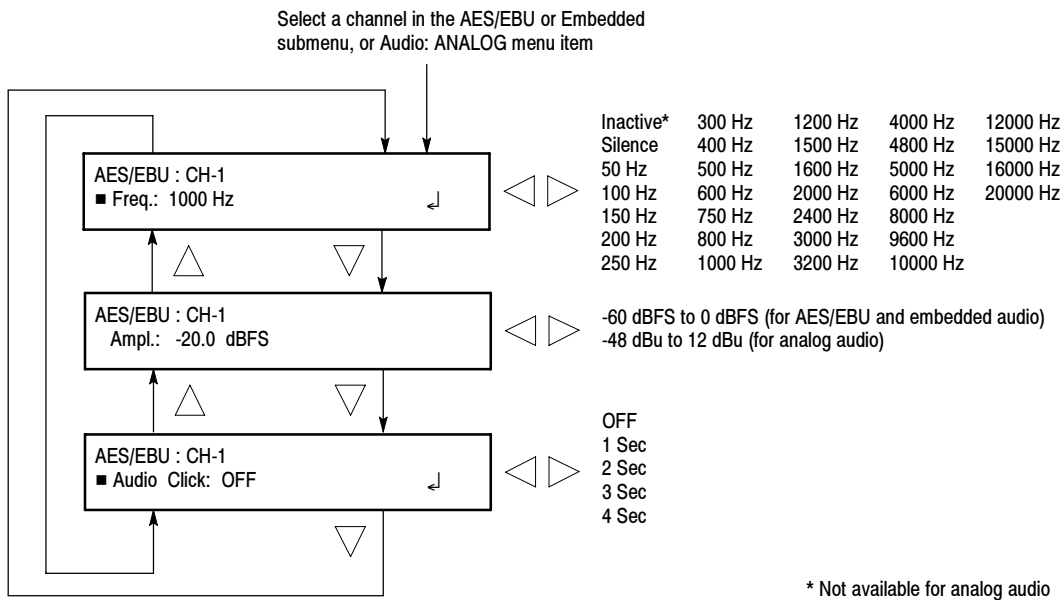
Select a channel in the AES/EBU or Embedded submenu, or Audio: ANALOG menu item

AES/EBU : CH-1
■ Freq.: 1000 Hz

| Inactive* | 300 Hz | 1200 Hz | 4000 Hz | 12000 Hz |
|---|---|---|---|---|
| Silence | 400 Hz | 1500 Hz | 4800 Hz | 15000 Hz |
| 50 Hz | 500 Hz | 1600 Hz | 5000 Hz | 16000 Hz |
| 100 Hz | 600 Hz | 2000 Hz | 6000 Hz | 20000 Hz |
| 150 Hz | 750 Hz | 2400 Hz | 8000 Hz | |
| 200 Hz | 800 Hz | 3000 Hz | 9600 Hz | |
| 250 Hz | 1000 Hz | 3200 Hz | 10000 Hz | |

AES/EBU : CH-1
Ampl.: -20.0 dBFS

-60 dBFS to 0 dBFS (for AES/EBU and embedded audio)
-48 dBu to 12 dBu (for analog audio)

AES/EBU : CH-1
■ Audio Click: OFF

OFF
1 Sec
2 Sec
3 Sec
4 Sec

* Not available for analog audio